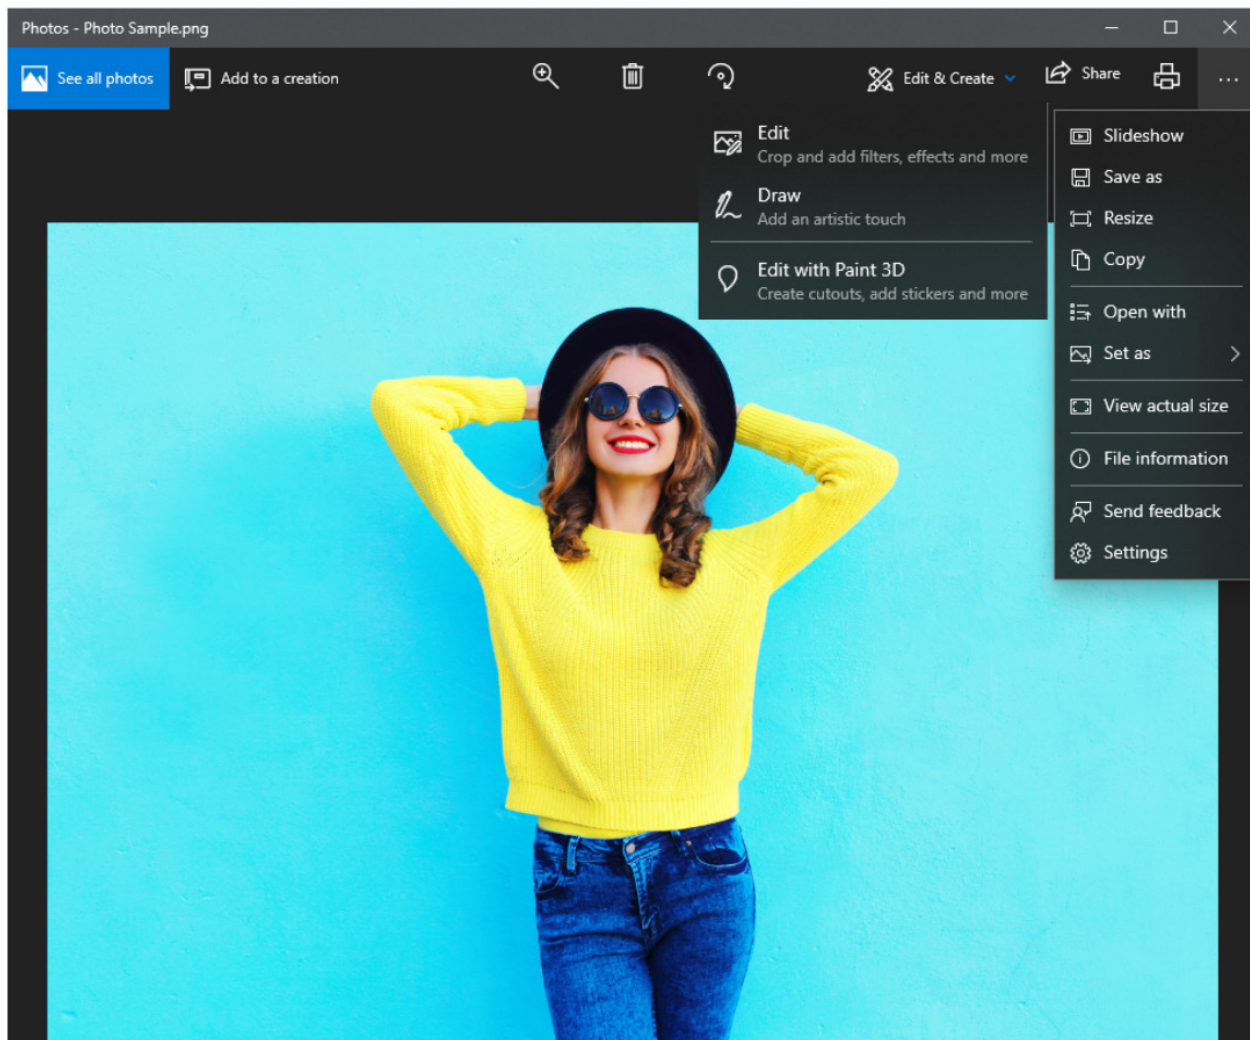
Photos - Photo Sample.png

See all photos
Add to a creation
Edit & Create
Share
...

Edit
Crop and add filters, effects and more
Draw
Add an artistic touch
Edit with Paint 3D
Create cutouts, add stickers and more

Slideshow
Save as
Resize
Copy
Open with
Set as
View actual size
File information
Send feedback
Settings